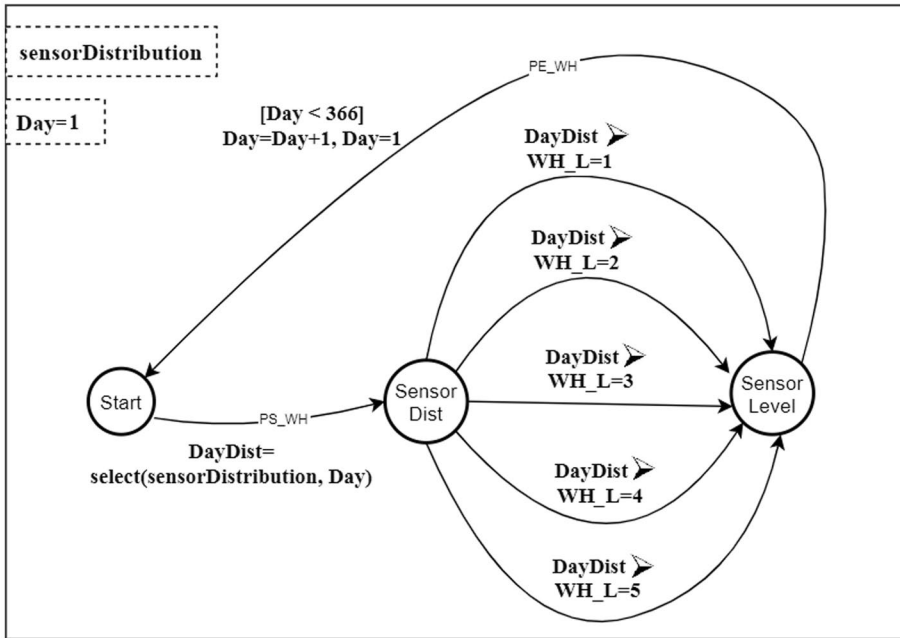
sensorDistribution

Day=1

PE_WH

[Day < 366]
Day=Day+1, Day=1

DayDist
WH_L=1

DayDist
WH_L=2

DayDist
WH_L=3

DayDist
WH_L=4

DayDist
WH_L=5

Start

PS_WH

Sensor Dist

Sensor Level

DayDist=
select(sensorDistribution, Day)